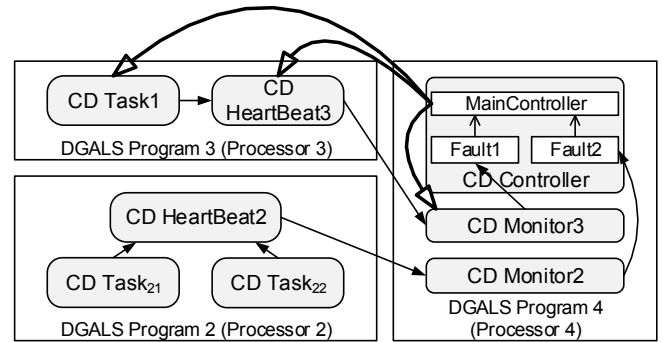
CD Task1

CD HeartBeat3

DGALS Program 3 (Processor 3)

MainController

Fault1

Fault2

CD Controller

CD HeartBeat2

CD Monitor3

CD Task$_{21}$

CD Task$_{22}$

CD Monitor2

DGALS Program 2 (Processor 2)

DGALS Program 4 (Processor 4)